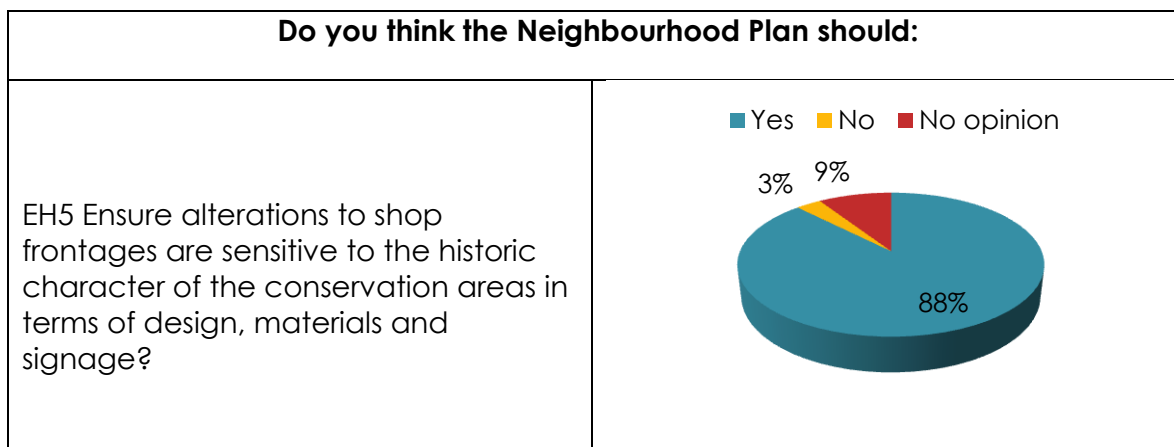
| Do you think the Neighbourhood Plan should: | |
|---|---|
| EH5 Ensure alterations to shop frontages are sensitive to the historic character of the conservation areas in terms of design, materials and signage? | Yes No No opinion<br>3% 9%<br>88% |